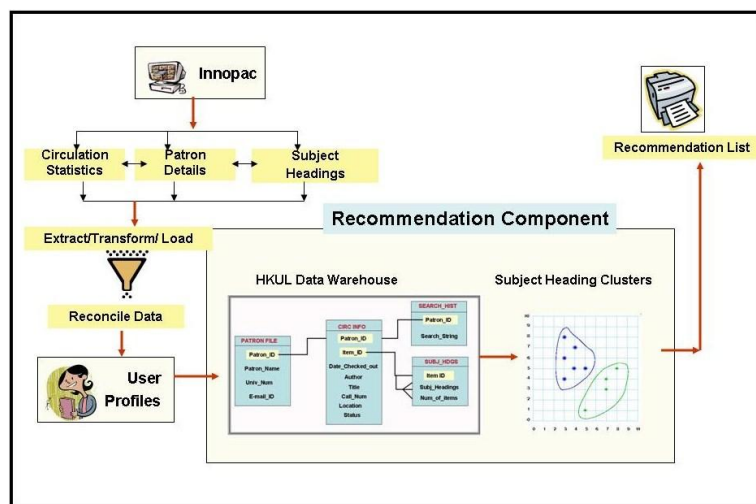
Innopac

Circulation Statistics

Patron Details

Subject Headings

Recommendation List

Recommendation Component

Extract/Transform/ Load

HKUL Data Warehouse

Subject Heading Clusters

Reconcile Data

PATRON FILE
Patron_ID
Patron_Name
Univ_Num
E-mail_ID

CIRC INFO
Patron_ID
Item_ID
Date_Checked_out
Author
Title
Call_Num
Location
Status

SEARCH_HIST
Patron_ID
Search_String

SUBJ_HDGS
Item ID
Subj_Headings
Num_of_Items

User Profiles